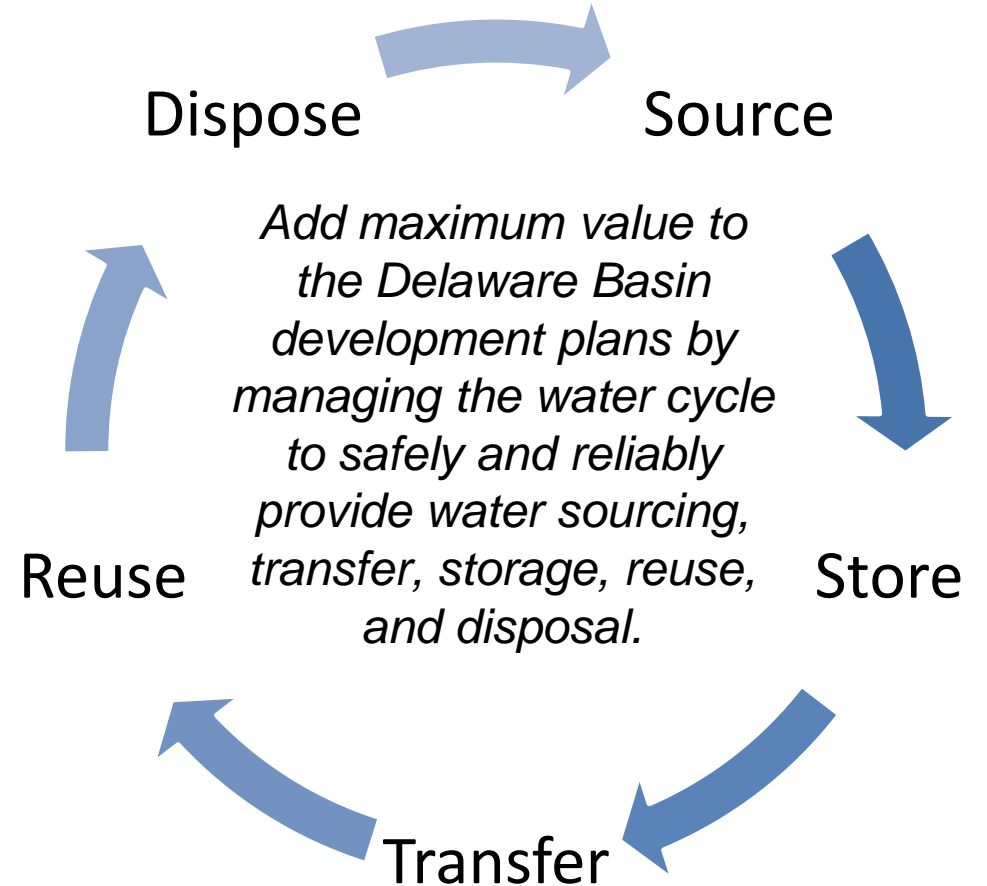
Dispose

Source

Add maximum value to the Delaware Basin development plans by managing the water cycle to safely and reliably provide water sourcing, transfer, storage, reuse, and disposal.

Reuse

Store

Transfer